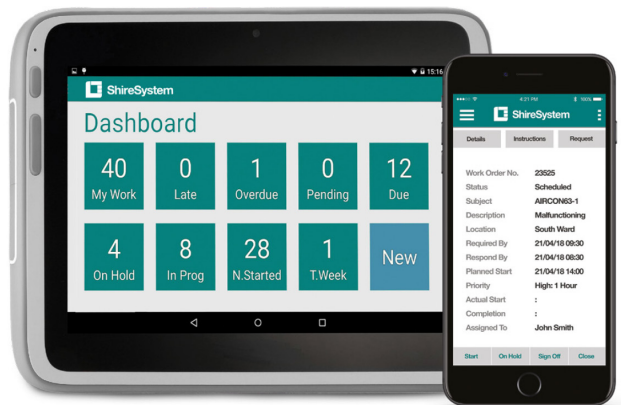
15:16

ShireSystem

Dashboard

40
My Work

0
Late

1
Overdue

0
Pending

12
Due

4
On Hold

8
In Prog

28
N.Started

1
T.Week

New

4:21 PM
100%

ShireSystem

Details
Instructions
Request

| | |
|---|---|
| Work Order No. | 23525 |
| Status | Scheduled |
| Subject | AIRCON63-1 |
| Description | Malfunctioning |
| Location | South Ward |
| Required By | 21/04/18 09:30 |
| Respond By | 21/04/18 08:30 |
| Planned Start | 21/04/18 14:00 |
| Priority | High: 1 Hour |
| Actual Start | : |
| Completion | : |
| Assigned To | John Smith |

Start
On Hold
Sign Off
Close